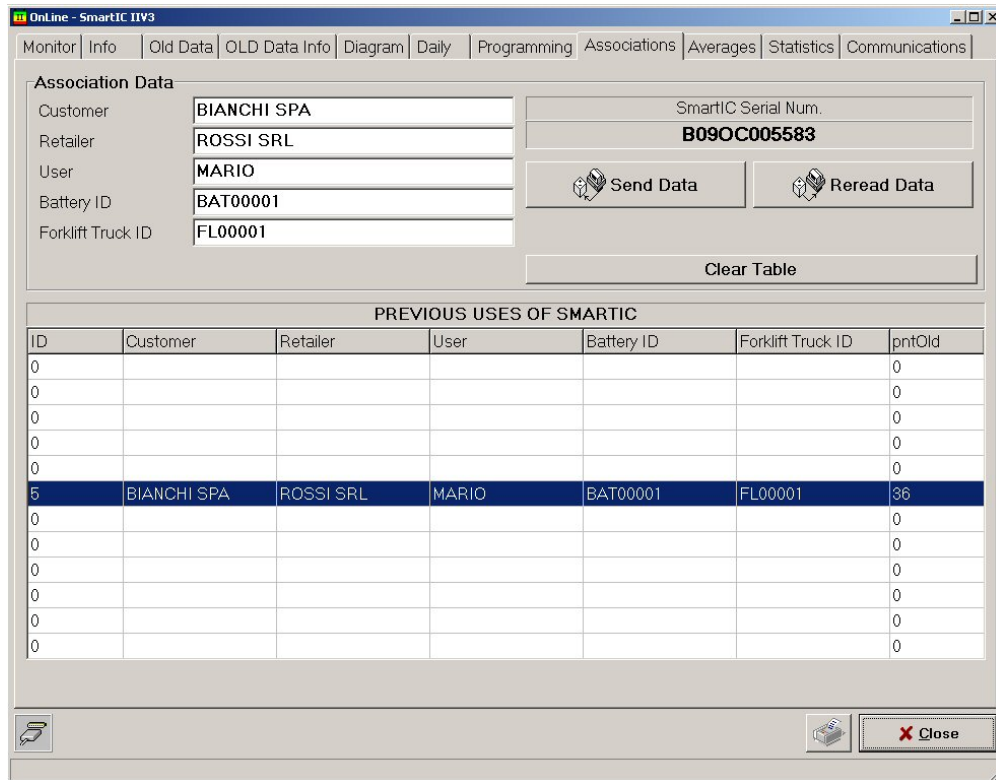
OnLine - SmartIC IIV3

Monitor | Info | Old Data | OLD Data Info | Diagram | Daily | Programming | Associations | Averages | Statistics | Communications

Association Data

Customer BIANCHI SPA
Retailer ROSSI SRL
User MARIO
Battery ID BAT00001
Forklift Truck ID FL00001

SmartIC Serial Num.
B09OC005583

Send Data
Reread Data

Clear Table

PREVIOUS USES OF SMARTIC

| ID | Customer | Retailer | User | Battery ID | Forklift Truck ID | pntOld |
|---|---|---|---|---|---|---|
| 0 | | | | | | 0 |
| 0 | | | | | | 0 |
| 0 | | | | | | 0 |
| 0 | | | | | | 0 |
| 0 | | | | | | 0 |
| 5 | BIANCHI SPA | ROSSI SRL | MARIO | BAT00001 | FL00001 | 36 |
| 0 | | | | | | 0 |
| 0 | | | | | | 0 |
| 0 | | | | | | 0 |
| 0 | | | | | | 0 |
| 0 | | | | | | 0 |
| 0 | | | | | | 0 |

Close